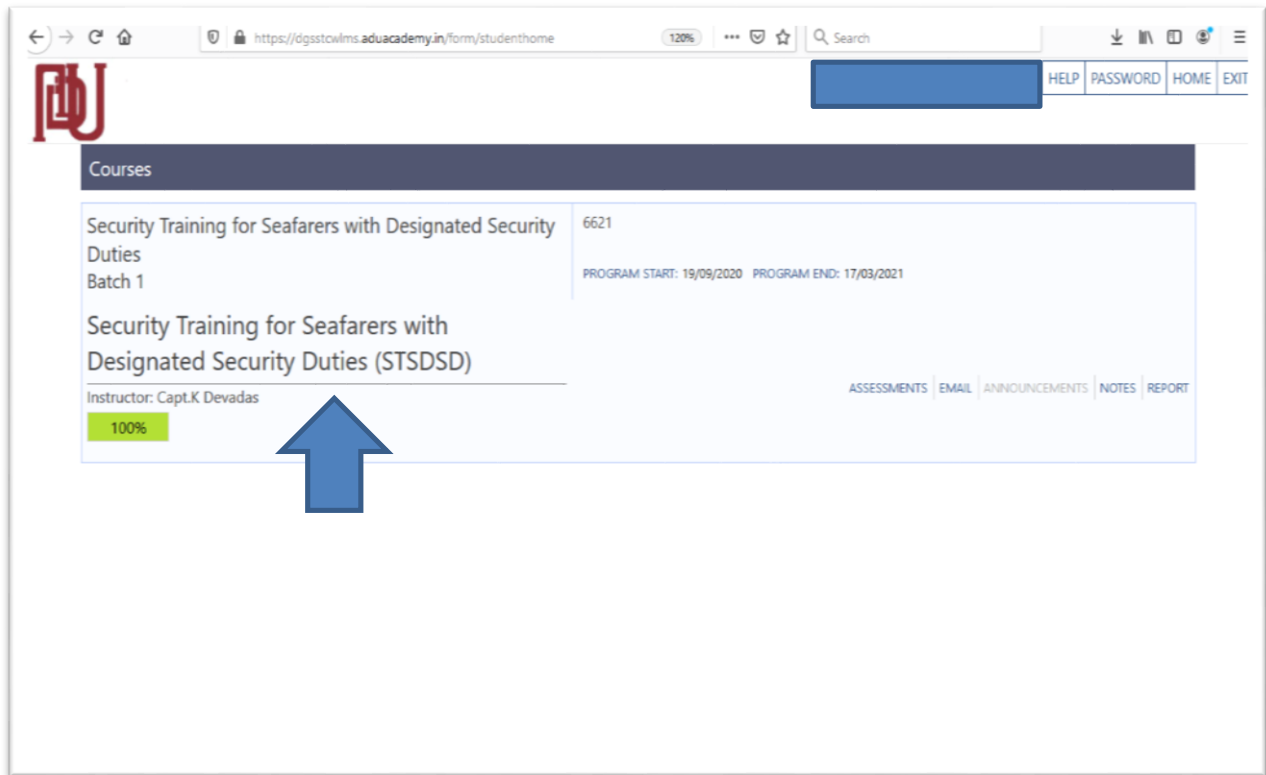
https://dgsstcwlms.aduacademy.in/form/studenthome 120% Search

HELP PASSWORD HOME EXIT

Courses

Security Training for Seafarers with Designated Security Duties
Batch 1

6621

PROGRAM START: 19/09/2020 PROGRAM END: 17/03/2021

Security Training for Seafarers with Designated Security Duties (STSDSD)

Instructor: Capt.K Devadas

100%

ASSESSMENTS EMAIL ANNOUNCEMENTS NOTES REPORT